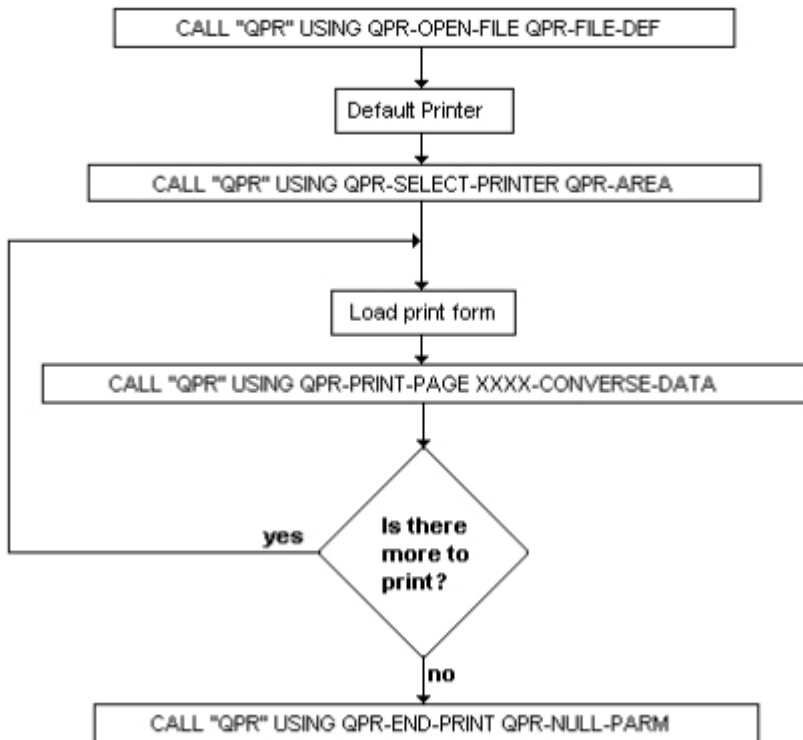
CALL "QPR" USING QPR-OPEN-FILE QPR-FILE-DEF

Default Printer

CALL "QPR" USING QPR-SELECT-PRINTER QPR-AREA

Load print form

CALL "QPR" USING QPR-PRINT-PAGE XXXX-CONVERSE-DATA

Is there more to print?

yes

no

CALL "QPR" USING QPR-END-PRINT QPR-NULL-PARM